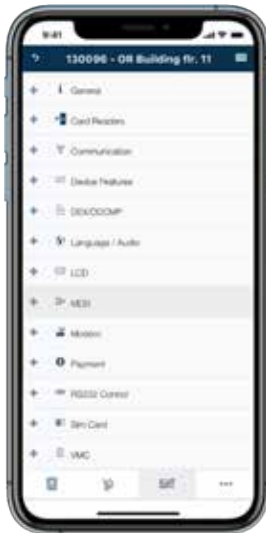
9:41

130096 - OR Building flr. 11

+ General

+ Card Readers

+ Communication

+ Device Features

+ DEX/DDCMP

+ Language / Audio

+ LCD

+ MDB

+ Modem

+ Payment

+ RS232 Control

+ Sim Card

+ VMC

SAT

...